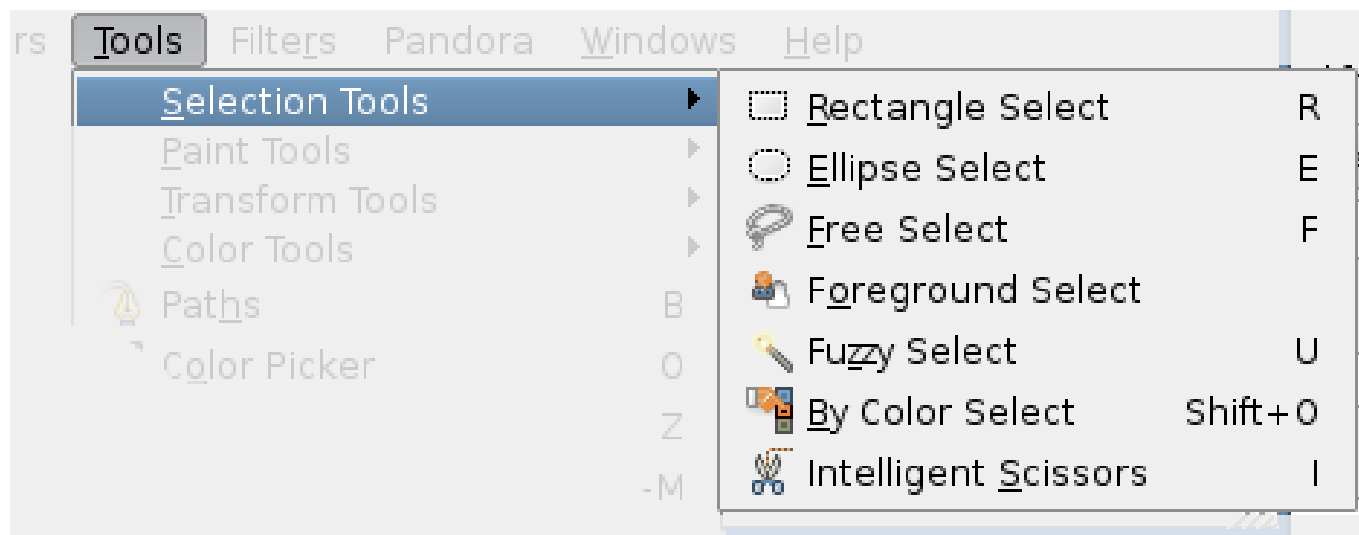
rs Tools Filters Pandora Windows Help

Selection Tools
Paint Tools
Transform Tools
Color Tools
Paths B
Color Picker O
Z
-M

Rectangle Select R
Ellipse Select E
Free Select F
Foreground Select
Fuzzy Select U
By Color Select Shift+O
Intelligent Scissors I